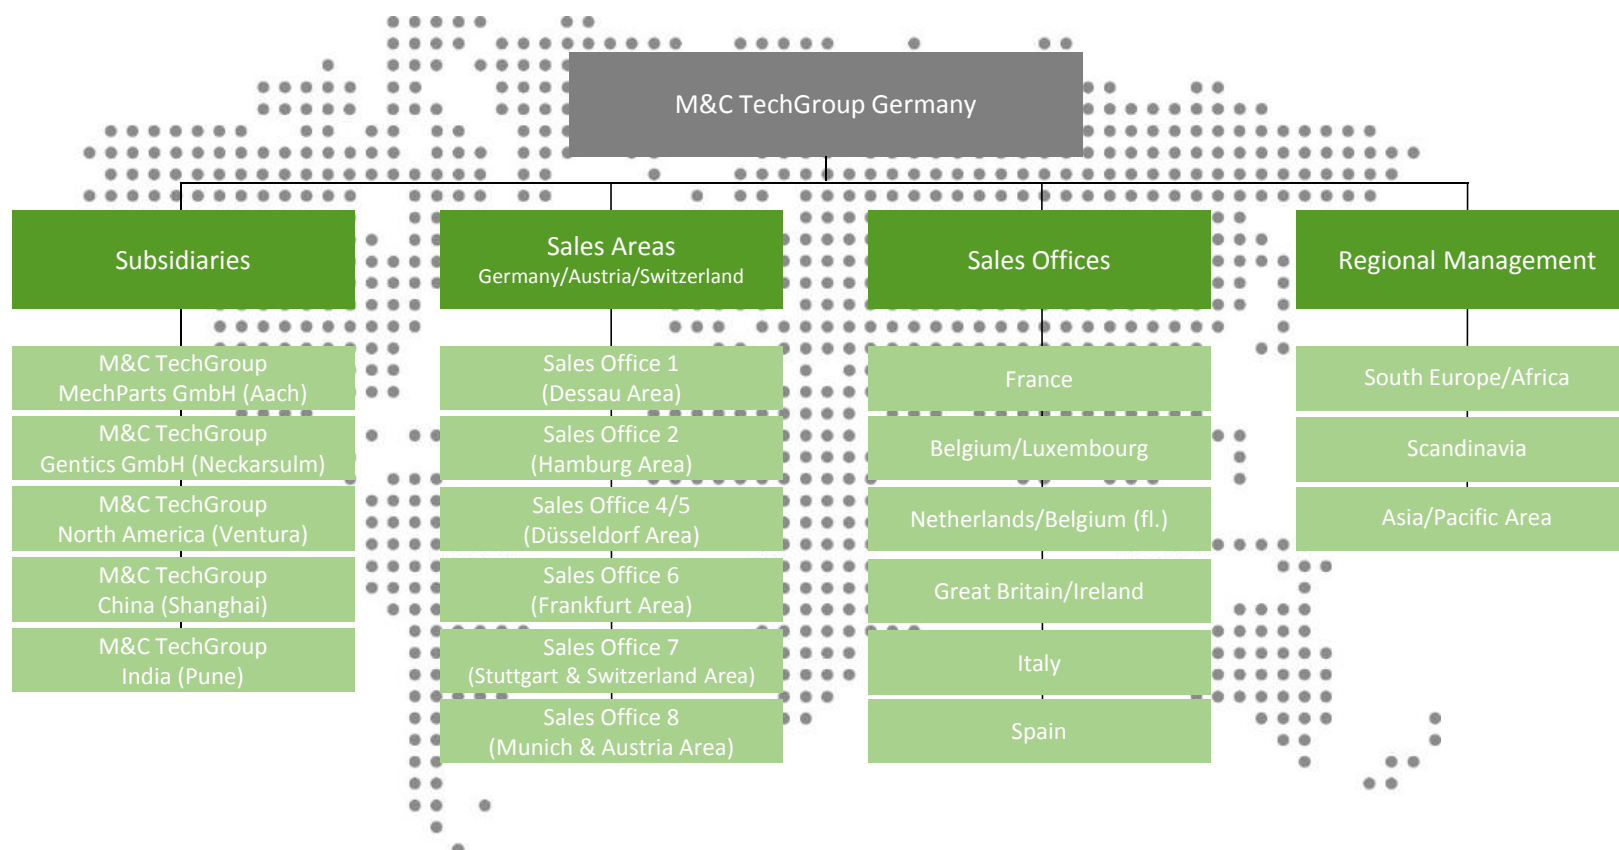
M&C TechGroup Germany

Subsidiaries

M&C TechGroup MechParts GmbH (Aach)

M&C TechGroup Gentics GmbH (Neckarsulm)

M&C TechGroup North America (Ventura)

M&C TechGroup China (Shanghai)

M&C TechGroup India (Pune)

Sales Areas
Germany/Austria/Switzerland

Sales Office 1 (Dessau Area)

Sales Office 2 (Hamburg Area)

Sales Office 4/5 (Düsseldorf Area)

Sales Office 6 (Frankfurt Area)

Sales Office 7 (Stuttgart & Switzerland Area)

Sales Office 8 (Munich & Austria Area)

Sales Offices

France

Belgium/Luxembourg

Netherlands/Belgium (fl.)

Great Britain/Ireland

Italy

Spain

Regional Management

South Europe/Africa

Scandinavia

Asia/Pacific Area